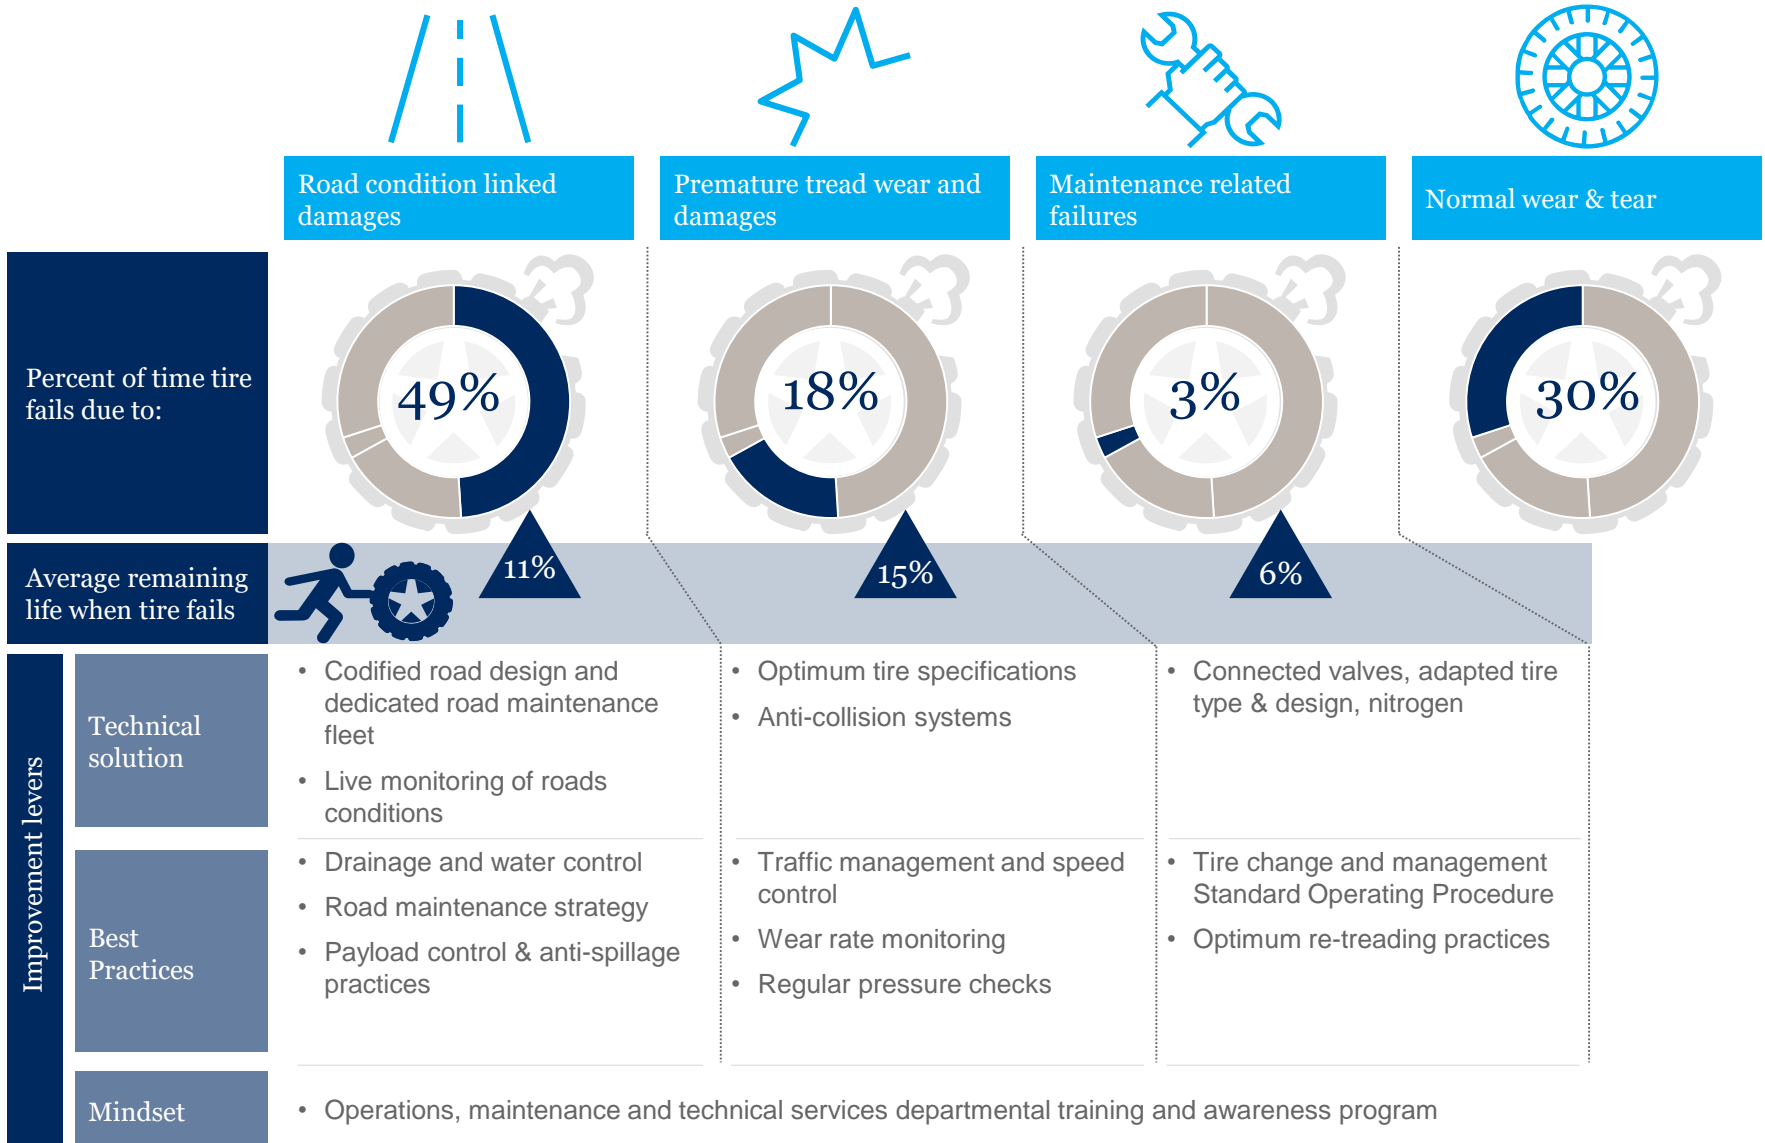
Road condition linked damages

Premature tread wear and damages

Maintenance related failures

Normal wear & tear

Percent of time tire fails due to:

49%

18%

3%

30%

Average remaining life when tire fails

11%

15%

6%

Improvement levers

Technical solution

- Codified road design and dedicated road maintenance fleet
- Live monitoring of roads conditions

- Optimum tire specifications
- Anti-collision systems

- Connected valves, adapted tire type & design, nitrogen

Best Practices

- Drainage and water control
- Road maintenance strategy
- Payload control & anti-spillage practices

- Traffic management and speed control
- Wear rate monitoring
- Regular pressure checks

- Tire change and management Standard Operating Procedure
- Optimum re-treading practices

Mindset

- Operations, maintenance and technical services departmental training and awareness program